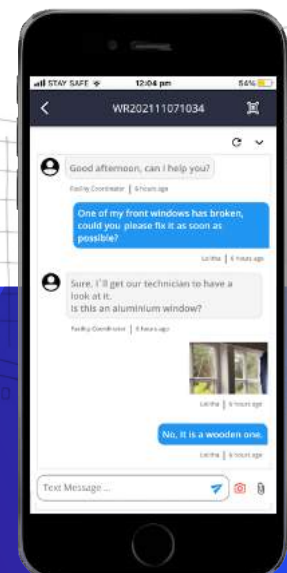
STAY SAFE 12:04 pm 84%

WR202111071034

Good afternoon, can I help you?

Facility Coordinator | 6 hours ago

One of my front windows has broken, could you please fix it as soon as possible?

Letitha | 6 hours ago

Sure, I'll get our technician to have a look at it.
Is this an aluminium window?

Facility Coordinator | 6 hours ago

Letitha | 6 hours ago

No, it is a wooden one.

Letitha | 6 hours ago

Text Message ...